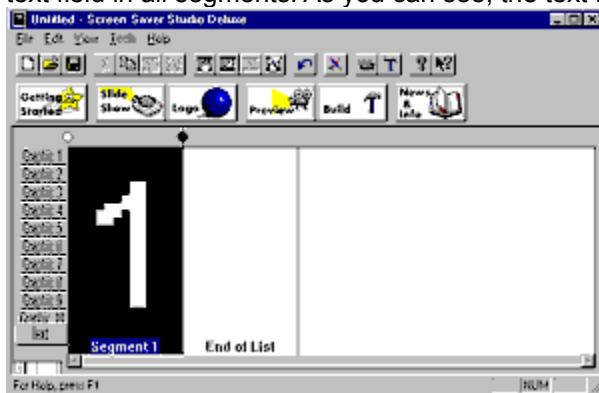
text field in all segments. As you can see, the text f

Untitled - Screen Saver Studio Deluxe

File Edit View Tools Help

Getting Started

Slide Show

Logo

Preview

Build

News & Info

Graphic 1
Graphic 2
Graphic 3
Graphic 4
Graphic 5
Graphic 6
Graphic 7
Graphic 8
Graphic 9
Graphic 10
Text

1

Segment 1

End of List

For Help, press F1

NUM